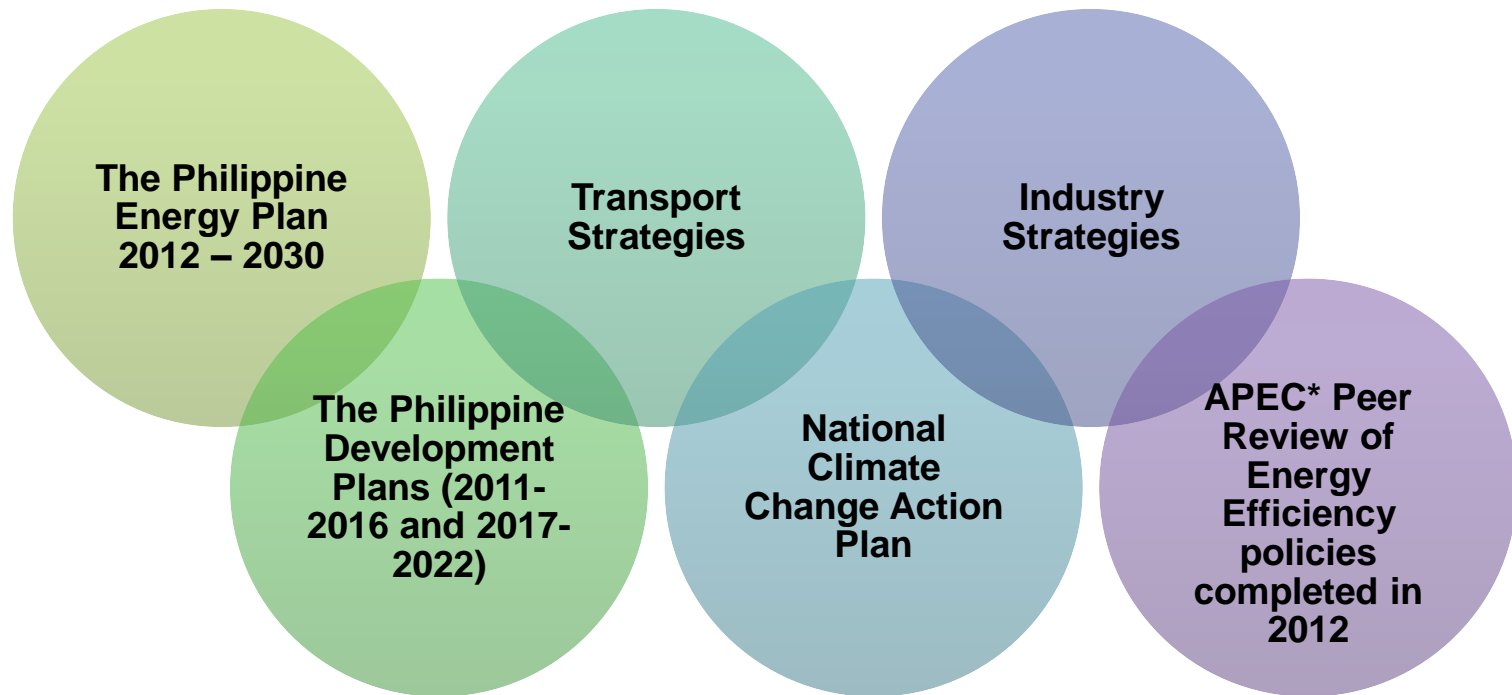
The Philippine Energy Plan 2012 – 2030

Transport Strategies

Industry Strategies

The Philippine Development Plans (2011-2016 and 2017-2022)

National Climate Change Action Plan

APEC* Peer Review of Energy Efficiency policies completed in 2012